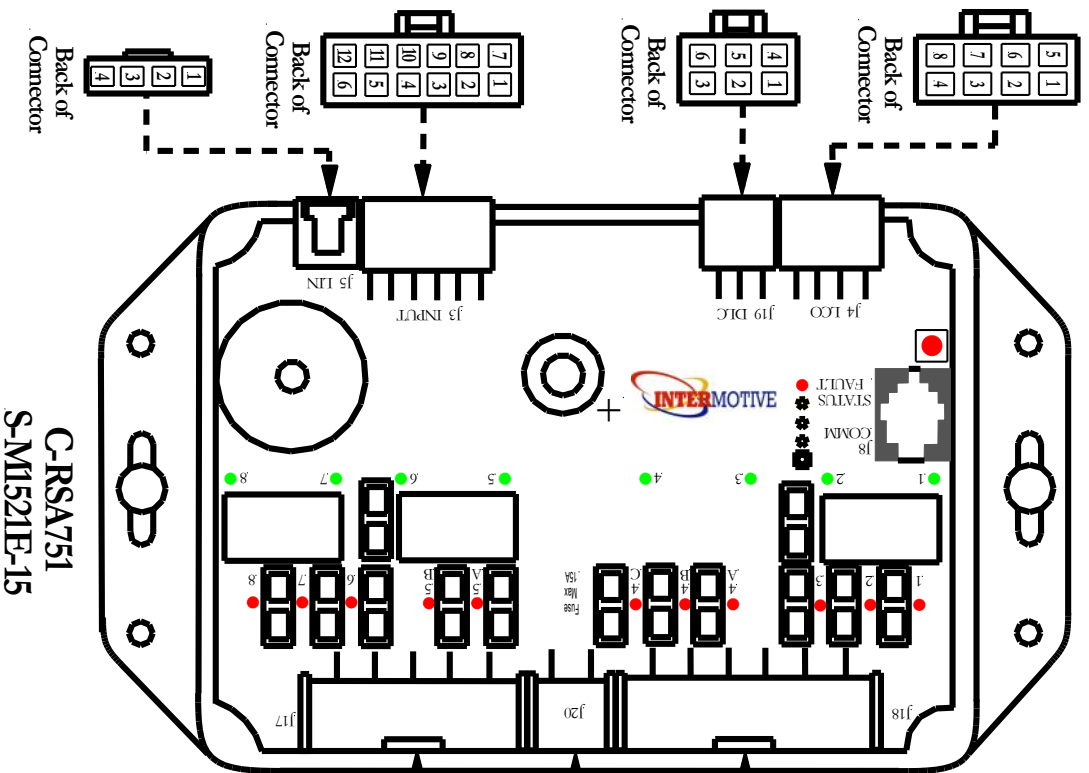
Back of Connector

| 4 | 3 | 2 | 1 |
|---|---|---|---|

Back of Connector

| 12 | 11 | 10 | 9 | 8 | 7 |
|---|---|---|---|---|---|
| 6 | 5 | 4 | 3 | 2 | 1 |

Back of Connector

| 6 | 5 | 4 |
|---|---|---|
| 3 | 2 | 1 |

Back of Connector

| 8 | 7 | 6 | 5 |
|---|---|---|---|
| 4 | 3 | 2 | 1 |

J5 LIN
J3 INPUT
J19 DLC
J4 LCO

INTERMOTIVE

FAULT
STATUS
J8
COMM

8
7
6
5
4
3
2
1

8
7
6
5B
5A
Fuse Max 15A
4C
4B
4A
3
2
1

J17
J20
J18

C-RSA751
S-M1521E-15